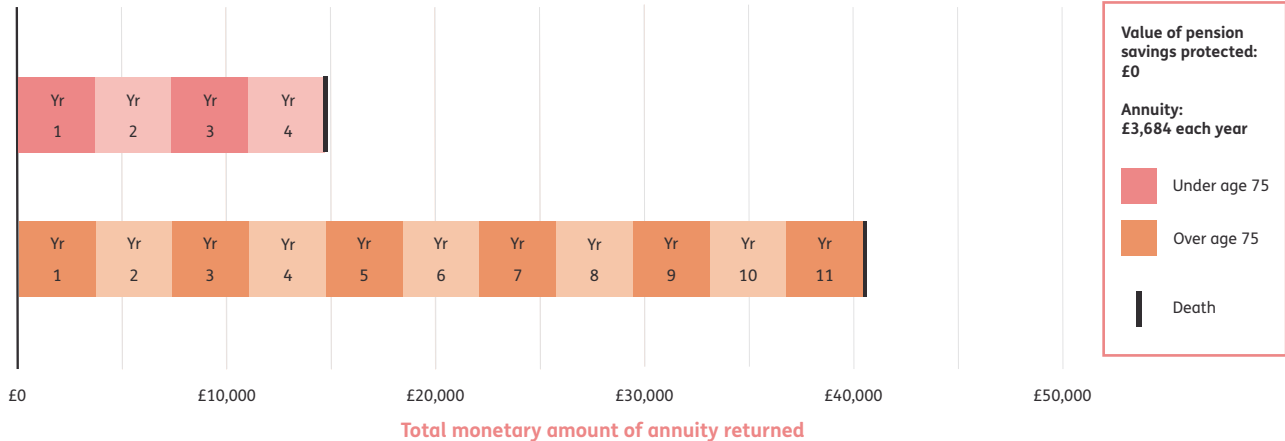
Yr 1 | Yr 2 | Yr 3 | Yr 4

Yr 1 | Yr 2 | Yr 3 | Yr 4 | Yr 5 | Yr 6 | Yr 7 | Yr 8 | Yr 9 | Yr 10 | Yr 11

£0
£10,000
£20,000
£30,000
£40,000
£50,000

Total monetary amount of annuity returned

Value of pension savings protected: £0

Annuity: £3,684 each year

Under age 75

Over age 75

Death